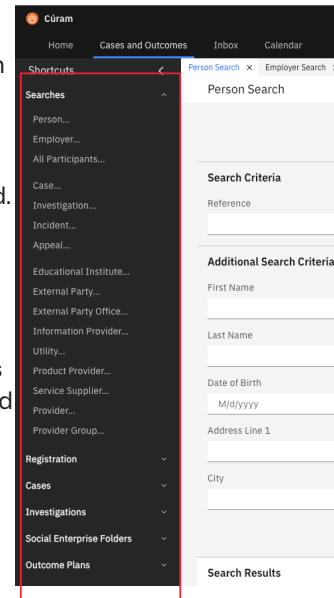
Cúram

Home Cases and Outcomes Inbox Calendar

Shortcuts

Searches

Person...
Employer...
All Participants...

Case...
Investigation...
Incident...
Appeal...

Educational Institute...
External Party...
External Party Office...
Information Provider...
Utility...
Product Provider...
Service Supplier...
Provider...
Provider Group...

Registration

Cases

Investigations

Social Enterprise Folders

Outcome Plans

Person Search × Employer Search

Person Search

Search Criteria

Reference

Additional Search Criteria

First Name

Last Name

Date of Birth

M/d/yyyy

Address Line 1

City

Search Results